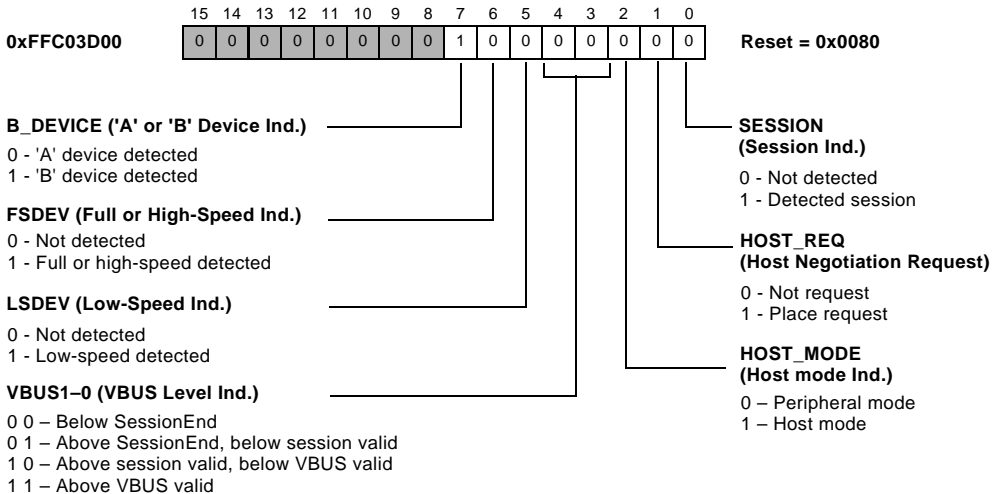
15 14 13 12 11 10 9 8 7 6 5 4 3 2 1 0

0xFFC03D00

| 0 | 0 | 0 | 0 | 0 | 0 | 0 | 0 | 1 | 0 | 0 | 0 | 0 | 0 | 0 | 0 |
|---|---|---|---|---|---|---|---|---|---|---|---|---|---|---|---|

Reset = 0x0080

B_DEVICE ('A' or 'B' Device Ind.)

0 - 'A' device detected
1 - 'B' device detected

FSDEV (Full or High-Speed Ind.)

0 - Not detected
1 - Full or high-speed detected

LSDEV (Low-Speed Ind.)

0 - Not detected
1 - Low-speed detected

VBUS1–0 (VBUS Level Ind.)

0 0 – Below SessionEnd
0 1 – Above SessionEnd, below session valid
1 0 – Above session valid, below VBUS valid
1 1 – Above VBUS valid

SESSION
(Session Ind.)

0 - Not detected
1 - Detected session

HOST_REQ
(Host Negotiation Request)

0 - Not request
1 - Place request

HOST_MODE
(Host mode Ind.)

0 – Peripheral mode
1 – Host mode